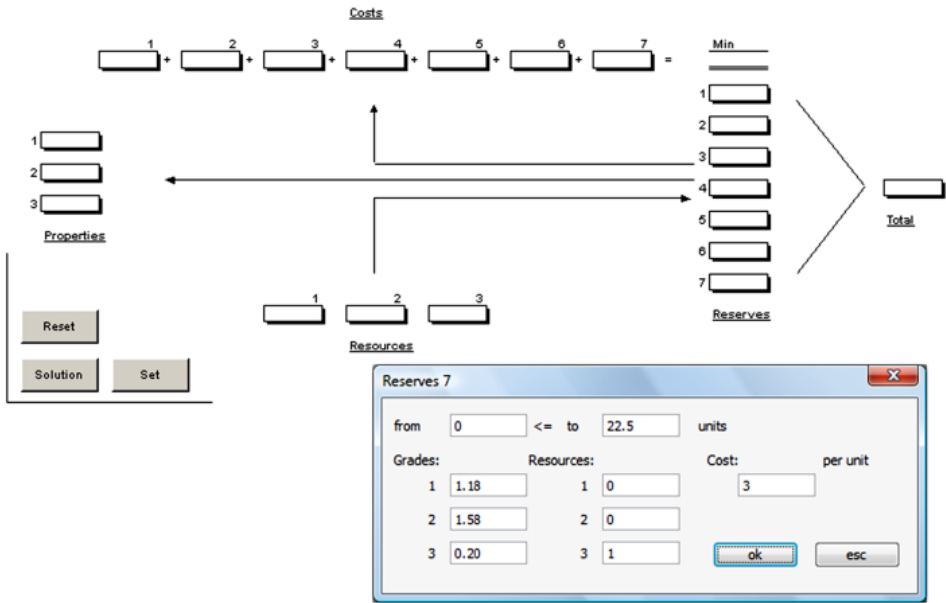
Costs

1 + 2 + 3 + 4 + 5 + 6 + 7 =

Min

1
2
3
4
5
6
7

Reserves

Total

1
2
3

Properties

1 2 3

Resources

Reset

Solution

Set

Reserves 7

X

from 0 <= to 22.5 units

Grades:

1 1.18
2 1.58
3 0.20

Resources:

1 0
2 0
3 1

Cost: per unit

3

ok

esc